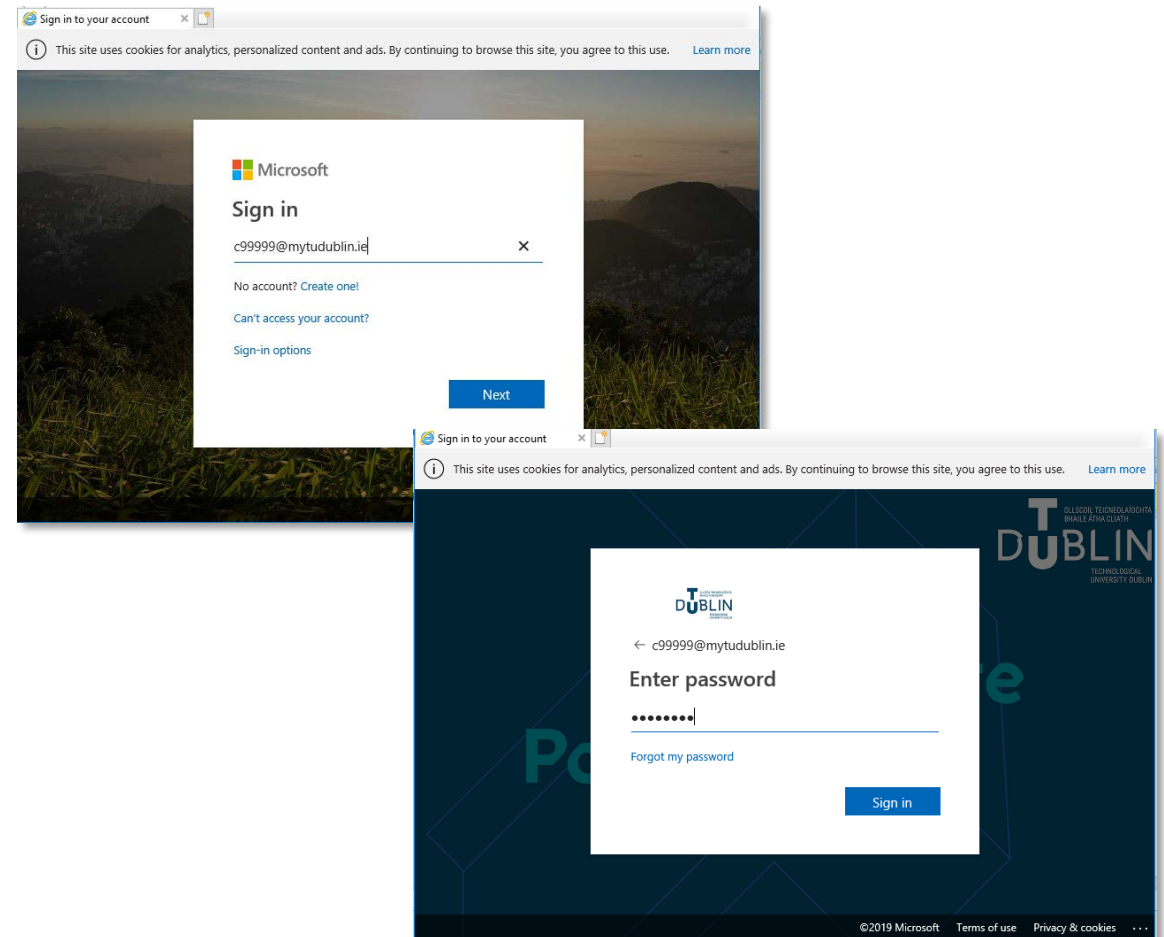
Sign in to your account

This site uses cookies for analytics, personalized content and ads. By continuing to browse this site, you agree to this use. Learn more

Microsoft

Sign in

c99999@mytudublin.ie

No account? Create one!

Can't access your account?

Sign-in options

Next

Sign in to your account

This site uses cookies for analytics, personalized content and ads. By continuing to browse this site, you agree to this use. Learn more

OLLSCOIL TEICNEOLAÍOCHTA BHAILE ÁTHA CLIATH
DUBLIN
TECHNOLOGICAL UNIVERSITY DUBLIN

DUBLIN

← c99999@mytudublin.ie

Enter password

••••••••

Forgot my password

Sign in

©2019 Microsoft Terms of use Privacy & cookies ...